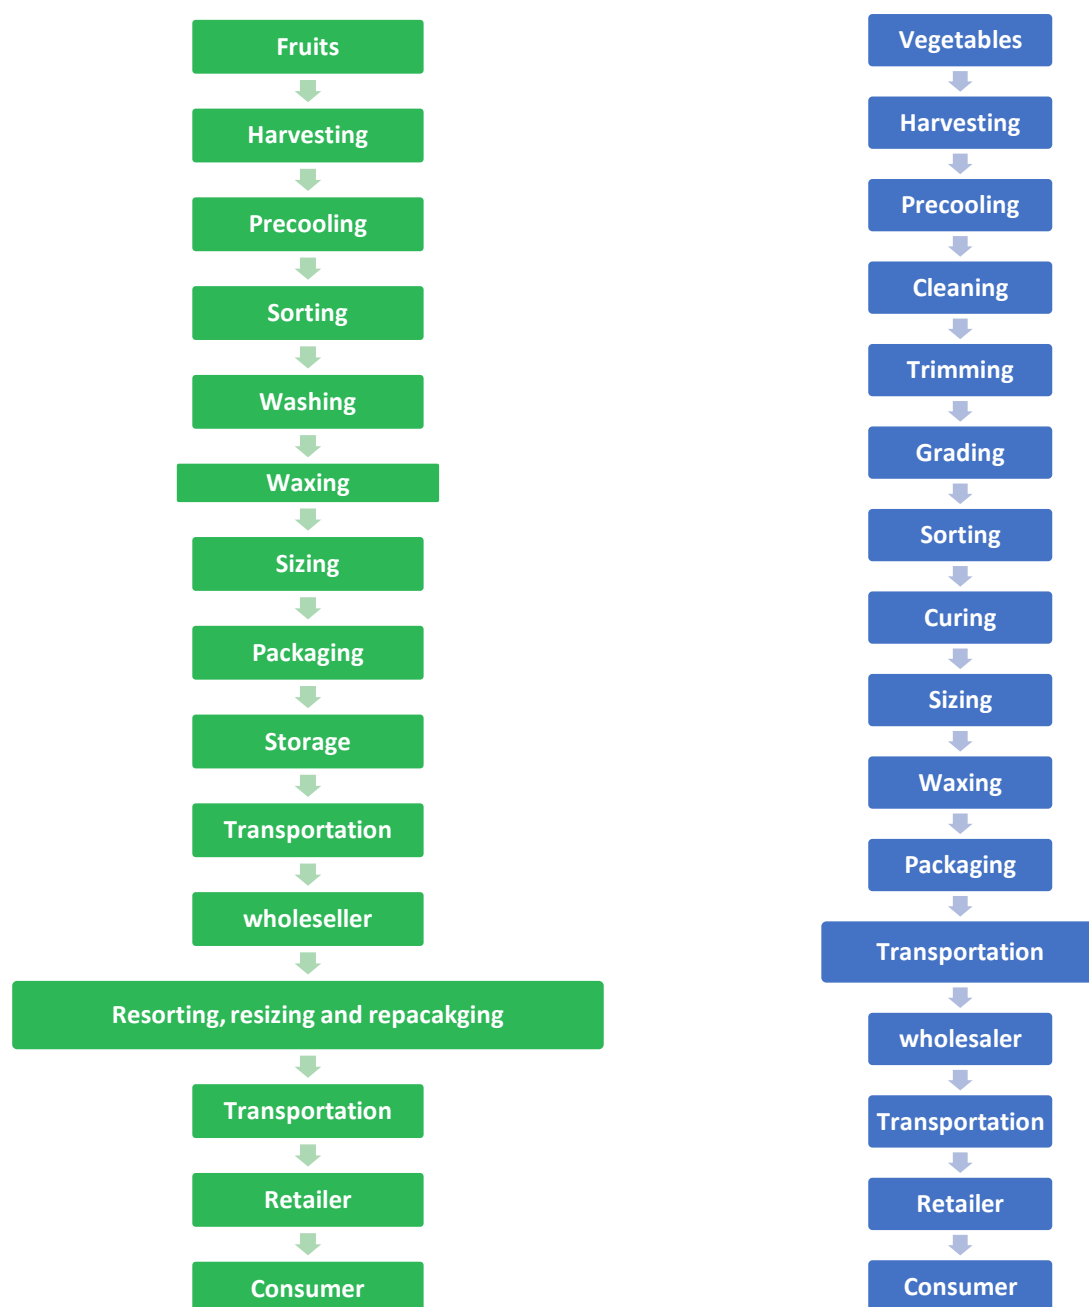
Fruits

Harvesting

Precooling

Sorting

Washing

Waxing

Sizing

Packaging

Storage

Transportation

wholeseller

Resorting, resizing and repacakging

Transportation

Retailer

Consumer

Vegetables

Harvesting

Precooling

Cleaning

Trimming

Grading

Sorting

Curing

Sizing

Waxing

Packaging

Transportation

wholesaler

Transportation

Retailer

Consumer